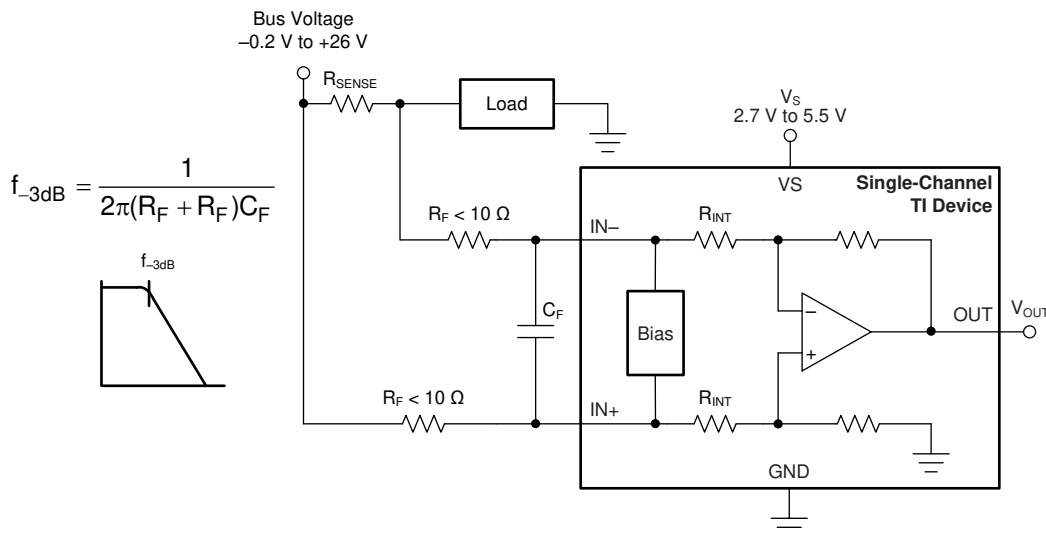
Bus Voltage
–0.2 V to +26 V

$f_{-3dB} = \frac{1}{2\pi(R_F + R_F)C_F}$

$f_{-3dB}$

$R_{SENSE}$

Load

$V_S$
2.7 V to 5.5 V

VS

Single-Channel
TI Device

$R_F < 10\ \Omega$

IN–

$R_{INT}$

$C_F$

Bias

–

+

OUT

$V_{OUT}$

$R_F < 10\ \Omega$

IN+

$R_{INT}$

GND